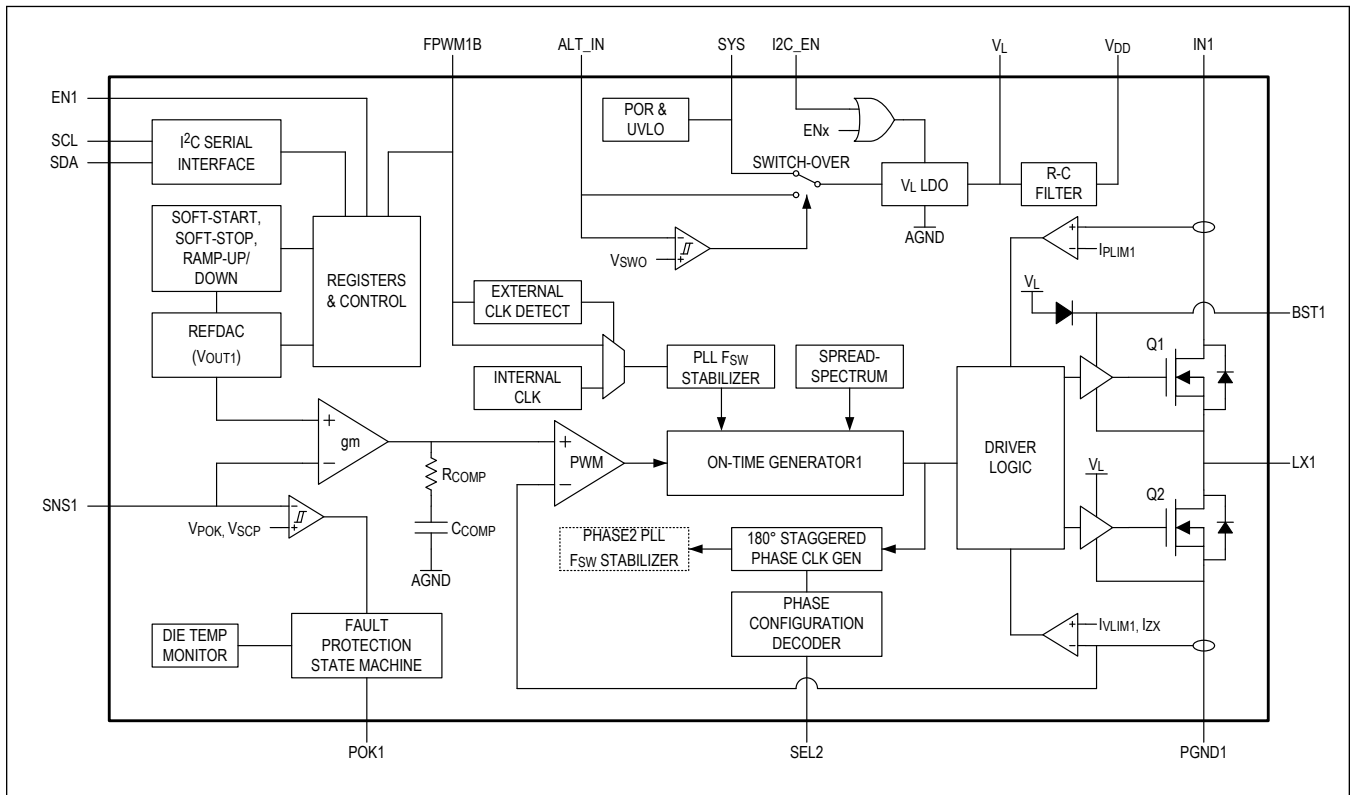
FPWM1B
ALT_IN
SYS
I2C_EN
$V_L$
$V_{DD}$
IN1

EN1
SCL
SDA
$I^2C$ SERIAL INTERFACE
POR & UVLO
ENx
SWITCH-OVER
$V_L$ LDO
R-C FILTER
AGND
SOFT-START, SOFT-STOP, RAMP-UP/ DOWN
REGISTERS & CONTROL
$V_{SWO}$
$I_{PLIM1}$
$V_L$
EXTERNAL CLK DETECT
BST1
REFDAC ($V_{OUT1}$)
INTERNAL CLK
PLL $F_{SW}$ STABILIZER
SPREAD-SPECTRUM
Q1
gm
PWM
ON-TIME GENERATOR1
DRIVER LOGIC
LX1
$R_{COMP}$
$V_L$
SNS1
$V_{POK}$, $V_{SCP}$
$C_{COMP}$
Q2
PHASE2 PLL $F_{SW}$ STABILIZER
180° STAGGERED PHASE CLK GEN
AGND
PHASE CONFIGURATION DECODER
$I_{VLIM1}$, $I_{ZX}$
DIE TEMP MONITOR
FAULT PROTECTION STATE MACHINE
POK1
SEL2
PGND1